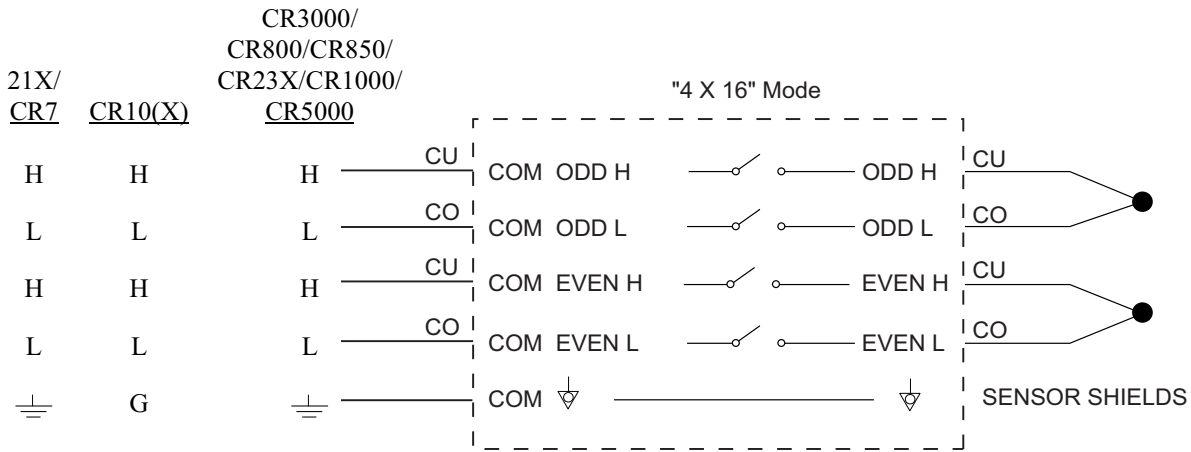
21X/
CR7

CR10(X)

CR3000/
CR800/CR850/
CR23X/CR1000/
CR5000

"4 X 16" Mode

H H H CU COM ODD H ODD H CU

L L L CO COM ODD L ODD L CO

H H H CU COM EVEN H EVEN H CU

L L L CO COM EVEN L EVEN L CO

G COM SENSOR SHIELDS